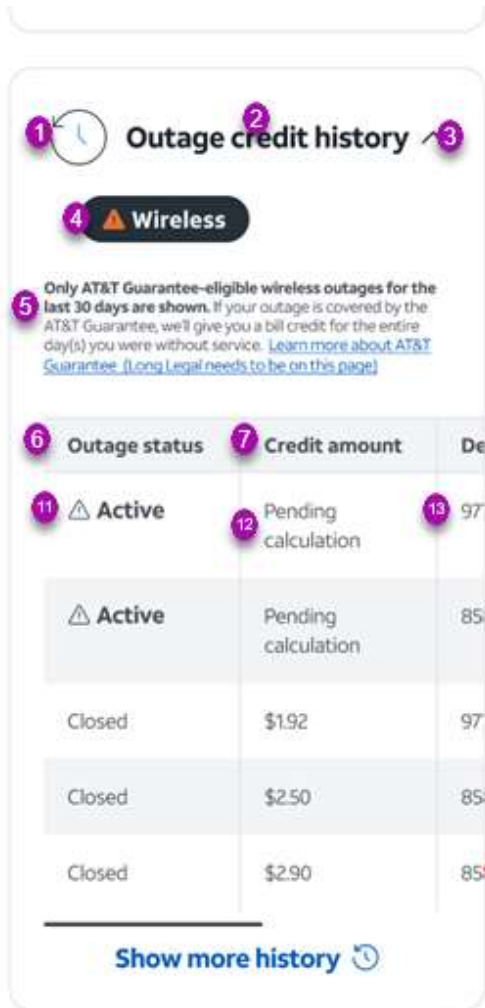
1 Outage credit history 2 3

4 Wireless

5 **Only AT&T Guarantee-eligible wireless outages for the last 30 days are shown.** If your outage is covered by the AT&T Guarantee, we'll give you a bill credit for the entire day(s) you were without service. Learn more about AT&T Guarantee (Long Legal needs to be on this page)

| 6 Outage status | 7 Credit amount | De |
|---|---|---|
| 11 Active | 12 Pending calculation | 13 97 |
| Active | Pending calculation | 85 |
| Closed | $1.92 | 97 |
| Closed | $2.50 | 85 |
| Closed | $2.90 | 85 |

Show more history